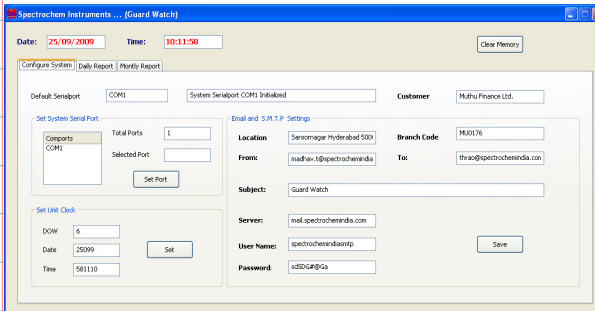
Spectrochem Instruments ... (Guard Watch)

Date: 25/09/2009 Time: 10:11:58

Clear Memory

Configure System | Daily Report | Montly Report

Default Serialport COM1 System Serialport COM1 Initialized Customer Muthu Finance Ltd.

Set System Serial Port

Comports
COM1

Total Ports 1

Selected Port

Set Port

Set Unit Clock

DOW 6

Date 25099

Time 581110

Set

Email and S.M.T.P Settings

Location Saroornagar Hyderabad 500(

Branch Code MU0176

From: madhav.t@spectrochemindia

To: thrao@spectrochemindia.con

Subject: Guard Watch

Server: mail.spectrochemindia.com

User Name: spectrochemindiasmtp

Password: sdSDG#@Ga

Save